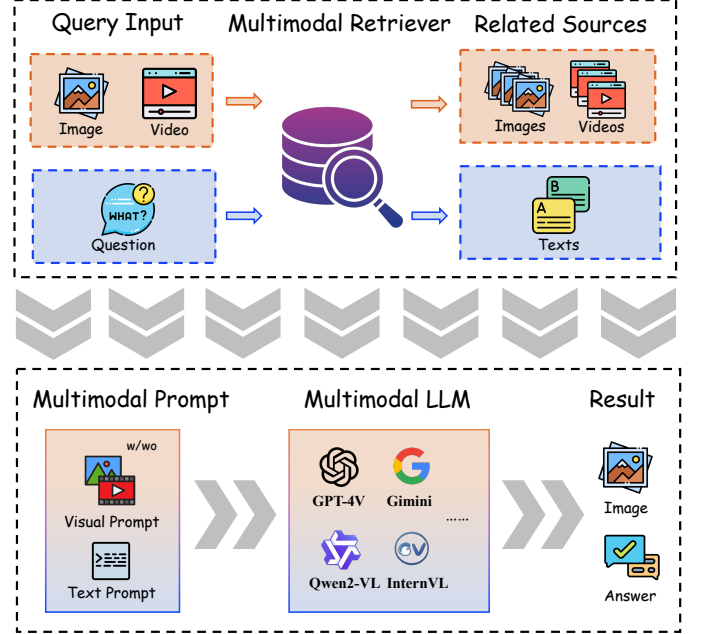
Query Input

Multimodal Retriever

Related Sources

Image

Video

Images

Videos

WHAT?

Question

B

A

Texts

Multimodal Prompt

Multimodal LLM

Result

w/wo

Visual Prompt

Text Prompt

GPT-4V

Gimini

......

Qwen2-VL

InternVL

Image

Answer